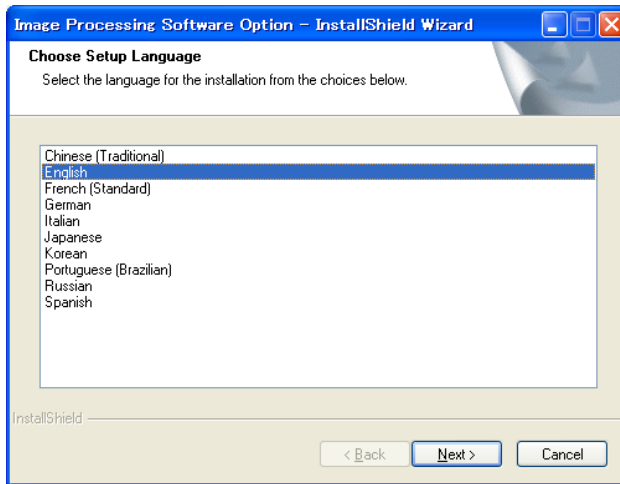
Image Processing Software Option – InstallShield Wizard

Choose Setup Language

Select the language for the installation from the choices below.

Chinese (Traditional)
English
French (Standard)
German
Italian
Japanese
Korean
Portuguese (Brazilian)
Russian
Spanish

InstallShield

< Back
Next >
Cancel